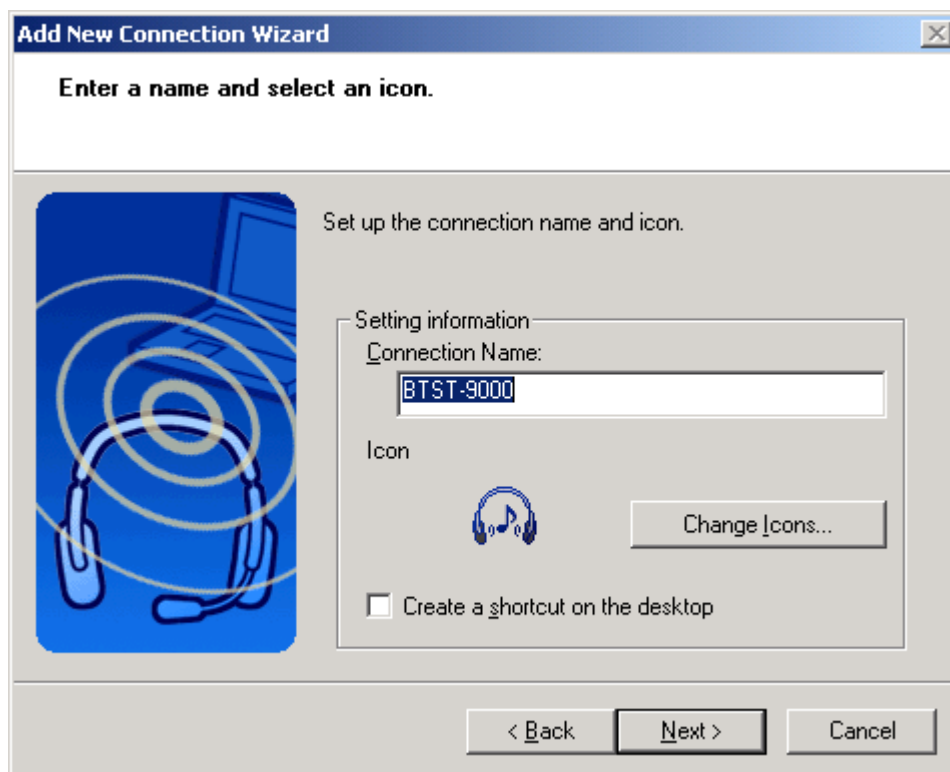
Add New Connection Wizard

Enter a name and select an icon.

Set up the connection name and icon.

Setting information

Connection Name:

BTST-9000

Icon

Change Icons...

Create a shortcut on the desktop

< Back

Next >

Cancel